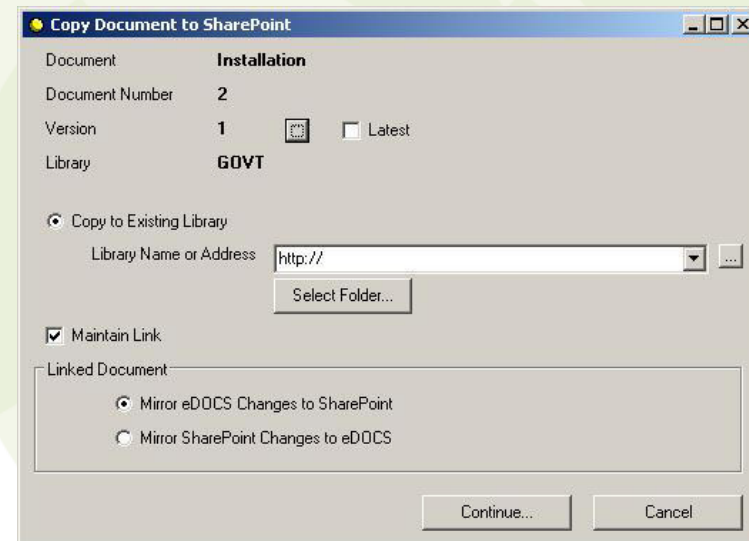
Copy Document to SharePoint

Document Installation

Document Number 2

Version 1 Latest

Library GOVT

Copy to Existing Library

Library Name or Address http://

...

Select Folder...

Maintain Link

Linked Document

Mirror eDOCS Changes to SharePoint

Mirror SharePoint Changes to eDOCS

Continue...

Cancel